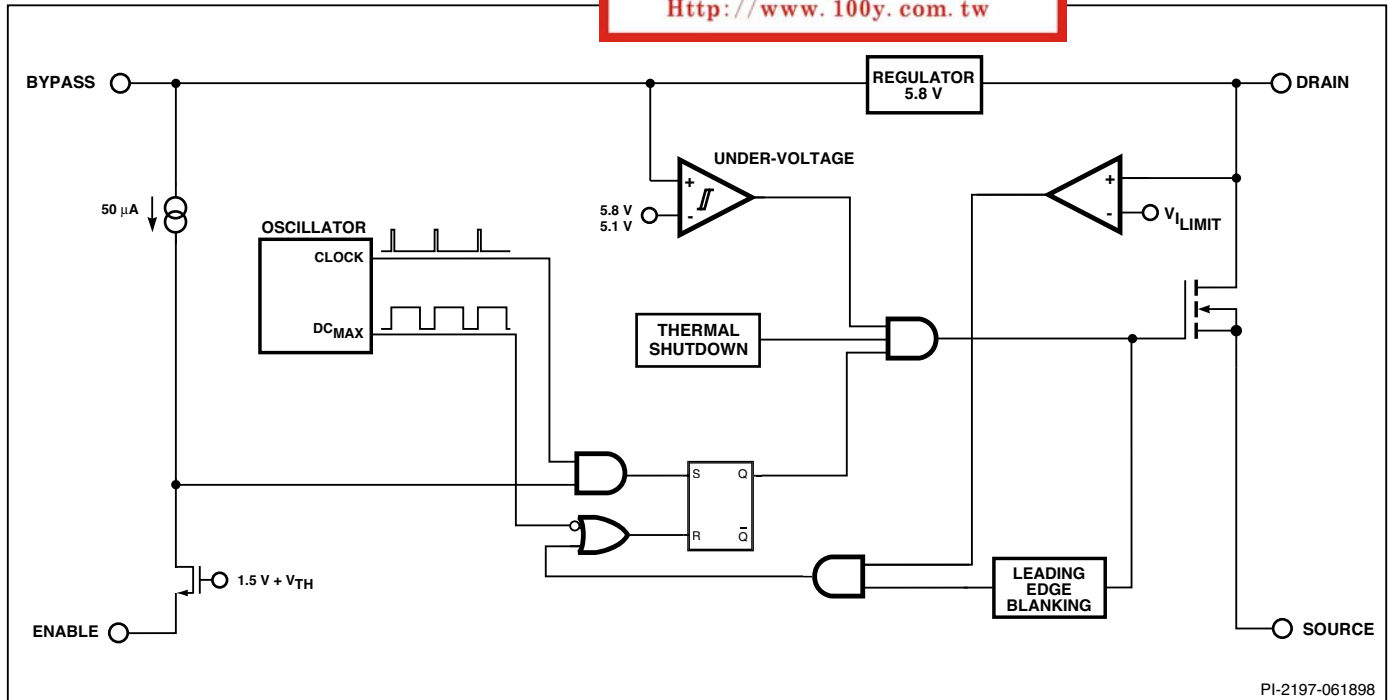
Http://www.100y.com.tw

BYPASS

REGULATOR 5.8 V

DRAIN

UNDER-VOLTAGE

+

-

5.8 V
5.1 V

+

-

$V_{I_{LIMIT}}$

50 $\mu$A

OSCILLATOR

CLOCK

$DC_{MAX}$

THERMAL SHUTDOWN

S Q

R $\bar{Q}$

1.5 V + $V_{TH}$

LEADING EDGE BLANKING

ENABLE

SOURCE

PI-2197-061898